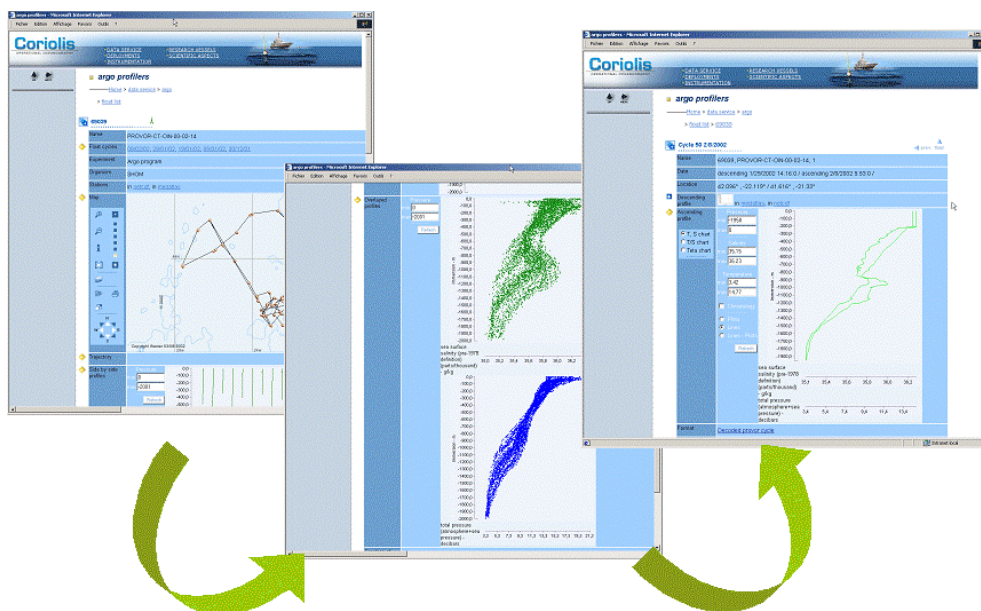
argo profilers - Microsoft Internet Explorer
Fichier Edition Affichage Favoris Outils ?
Coriolis
DATA SERVICE
DEPLOYMENTS
INSTRUMENTATION
RESEARCH VESSELS
SCIENTIFIC ASPECTS
argo profilers
Home > data service > argo
> float list
69039
Name PROVOR-CT-OIN-00-03-14
Float cycles
Experiment Argo program
Organism SHOM
Stations
Map
Copyright Ifremer 03/06/2002
Trajectory
Side by side profiles
-1000
-2000

argo profilers - Microsoft Internet Explorer
Fichier Edition Affichage Favoris Outils ?
Overlayed profiles
0
-2001
Refresh
0
-100
-200
-300
-400
-500
-600
-700
-800
-900
-1000
-1100
-1200
-1300
-1400
-1500
-1600
-1700
-1800
-1900
-2000
sea surface salinity (pss-1978 definition) (parts/thousand) - g/kg
35,0 35,2 35,4 35,6 35,8 36,0 36,2
total pressure (atmosphere+sea pressure) - decibars

argo profilers - Microsoft Internet Explorer
Fichier Edition Affichage Favoris Outils ?
Coriolis
DATA SERVICE
DEPLOYMENTS
INSTRUMENTATION
RESEARCH VESSELS
SCIENTIFIC ASPECTS
argo profilers
Home > data service > argo
> float list > 69039
Cycle 56 2/8/2002
Name 69039, PROVOR-CT-OIN-00-03-14, 1
Date descending 1/29/2002 14:16:0 / ascending 2/8/2002 8:53:0 /
Location 42.096°, -22.119° / 41.616°, -21.33°
Descending profile
Ascending profile
T, S chart
TS chart
Teta chart
-1958
0
35.75
36.23
3.42
14.7
Refresh
sea surface salinity (pss-1978 definition) (parts/thousand) - g/kg
35,2 35,4 35,6 35,8 36,0 36,2
total pressure (atmosphere+sea pressure) - decibars
Format Decoded provor cycle
Internet local